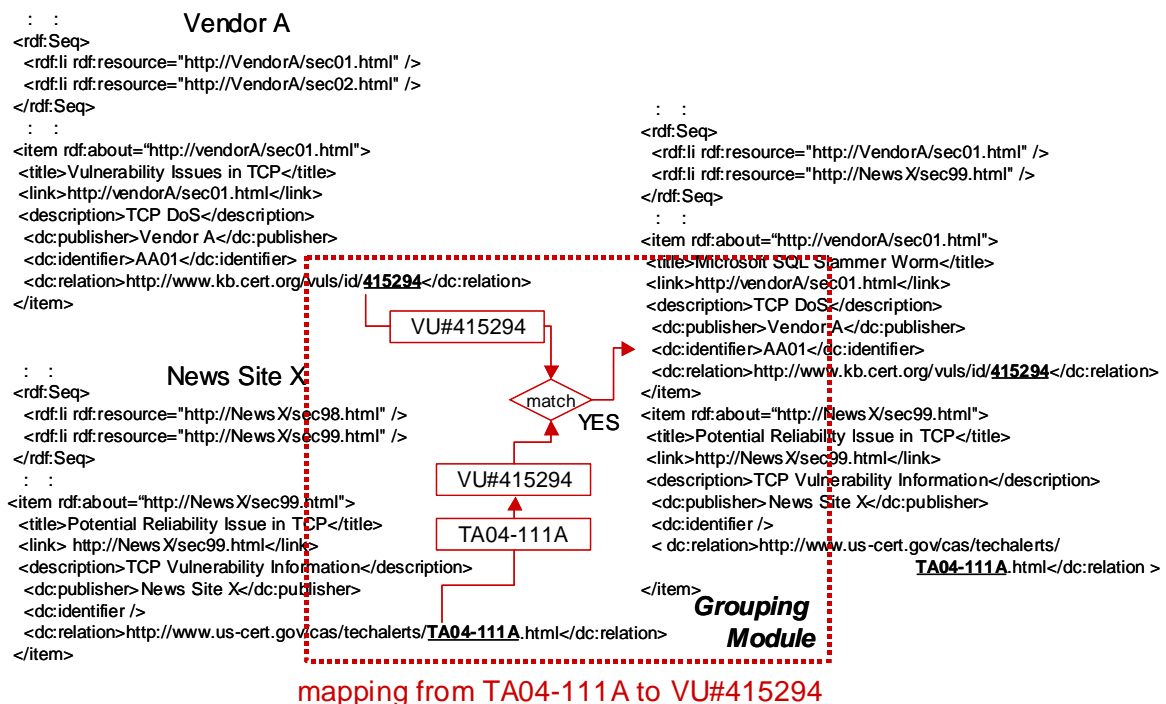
: :
Vendor A
<rdf:Seq>
<rdf:li rdf:resource="http://VendorA/sec01.html" />
<rdf:li rdf:resource="http://VendorA/sec02.html" />
</rdf:Seq>
: :
<item rdf:about="http://vendorA/sec01.html">
<title>Vulnerability Issues in TCP</title>
<link>http://vendorA/sec01.html</link>
<description>TCP DoS</description>
<dc:publisher>Vendor A</dc:publisher>
<dc:identifier>AA01</dc:identifier>
<dc:relation>http://www.kb.cert.org/vuls/id/415294</dc:relation>
</item>

: :
News Site X
<rdf:Seq>
<rdf:li rdf:resource="http://NewsX/sec98.html" />
<rdf:li rdf:resource="http://NewsX/sec99.html" />
</rdf:Seq>
<item rdf:about="http://NewsX/sec99.html">
<title>Potential Reliability Issue in TCP</title>
<link> http://NewsX/sec99.html</link>
<description>TCP Vulnerability Information</description>
<dc:publisher>News Site X</dc:publisher>
<dc:identifier />
<dc:relation>http://www.us-cert.gov/cas/techalerts/TA04-111A.html</dc:relation>
</item>

VU#415294
match
YES
VU#415294
TA04-111A

: :
<rdf:Seq>
<rdf:li rdf:resource="http://VendorA/sec01.html" />
<rdf:li rdf:resource="http://NewsX/sec99.html" />
</rdf:Seq>
: :
<item rdf:about="http://vendorA/sec01.html">
<title>Microsoft SQL Slammer Worm</title>
<link>http://vendorA/sec01.html</link>
<description>TCP DoS</description>
<dc:publisher>Vendor A</dc:publisher>
<dc:identifier>AA01</dc:identifier>
<dc:relation>http://www.kb.cert.org/vuls/id/415294</dc:relation>
</item>
<item rdf:about="http://NewsX/sec99.html">
<title>Potential Reliability Issue in TCP</title>
<link>http://NewsX/sec99.html</link>
<description>TCP Vulnerability Information</description>
<dc:publisher>News Site X</dc:publisher>
<dc:identifier />
< dc:relation>http://www.us-cert.gov/cas/techalerts/TA04-111A.html</dc:relation >
</item>
Grouping Module

mapping from TA04-111A to VU#415294